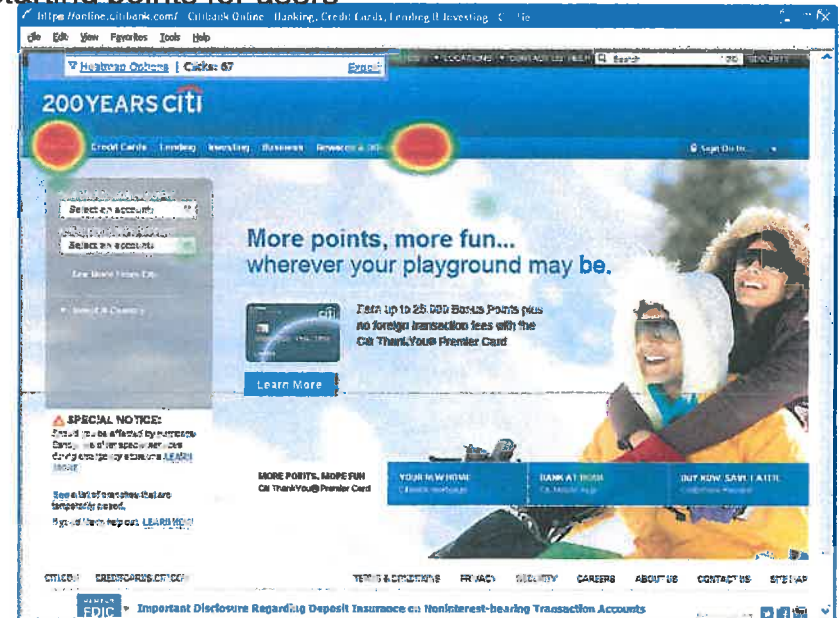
https://online.citibank.com/ - Citibank Online - Banking, Credit Cards, Lending & Investing

File Edit View Favorites Tools Help

Heatmap Options | Clicks: 67 Export

LOCATIONS CONTACT US Search GO SECURITY

200YEARS citi

Credit Cards Lending Investing Business Rewards

Sign On to...

Select an account

Select an account

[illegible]

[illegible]

More points, more fun... wherever your playground may be.

Earn up to 25,000 Bonus Points plus no foreign transaction fees with the Citi ThankYou® Premier Card

Learn More

SPECIAL NOTICE:
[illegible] LEARN MORE

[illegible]

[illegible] LEARN HOW

MORE POINTS, MORE FUN
Citi ThankYou® Premier Card

YOUR NEW HOME
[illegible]

BANK AT HOME
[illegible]

BUY NOW, SAVE LATER
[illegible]

CITI.COM CREDITCARDS.CITI.COM TERMS & CONDITIONS PRIVACY SECURITY CAREERS ABOUT US CONTACT US SITE MAP

FDIC Important Disclosure Regarding Deposit Insurance on Noninterest-bearing Transaction Accounts